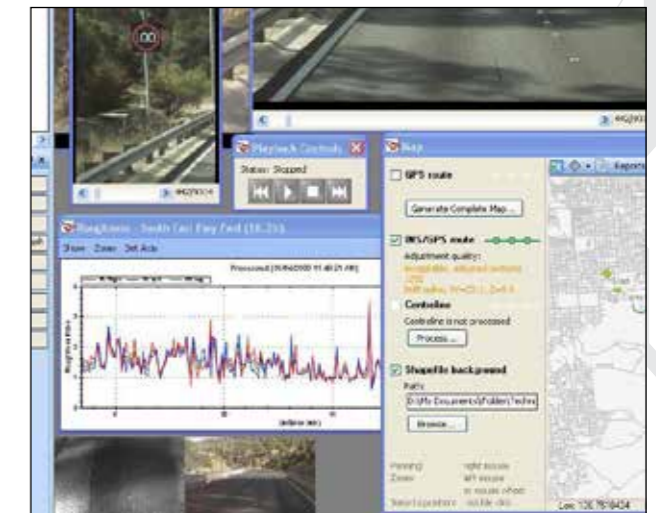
Playback Controls

Status: Stopped

Roughness - South Cnr. Hwy Fwd (16.2 t)

Show Zoom Set Axis

Processed [10/06/2008 11:48:21 AM]

Map

GPS route

Generate Complete Map...

INS/GPS route

Adjustment quality:

Centreline

Centreline is not processed

Process...

Shapefile background

Path:

D:\My Documents\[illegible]

Browse...

Reports

Panning: right mouse
Zoom: left mouse

Lon: 138.7818434